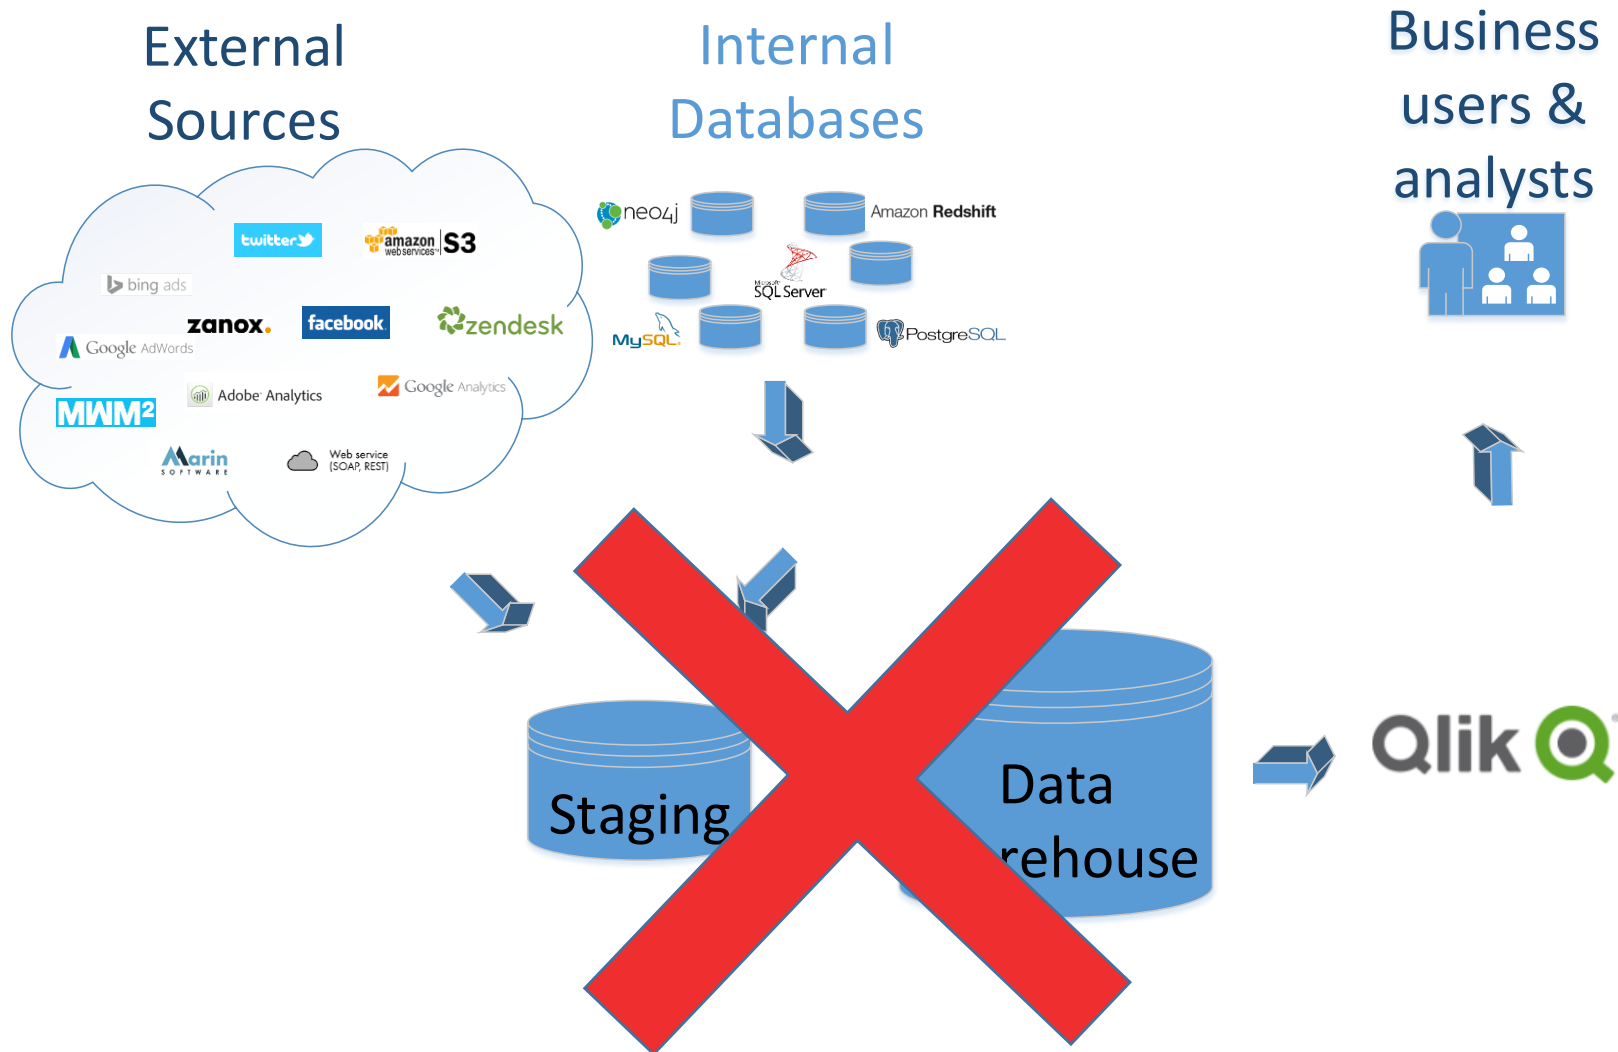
External Sources

Internal Databases

Business users & analysts

twitter

amazon web services S3

bing ads

zanox.

facebook

zendesk

Google AdWords

Adobe Analytics

Google Analytics

MWM²

Marin SOFTWARE

Web service (SOAP, REST)

neo4j

Amazon Redshift

Microsoft SQL Server

MySQL

PostgreSQL

Staging

Data rehouse

Qlik